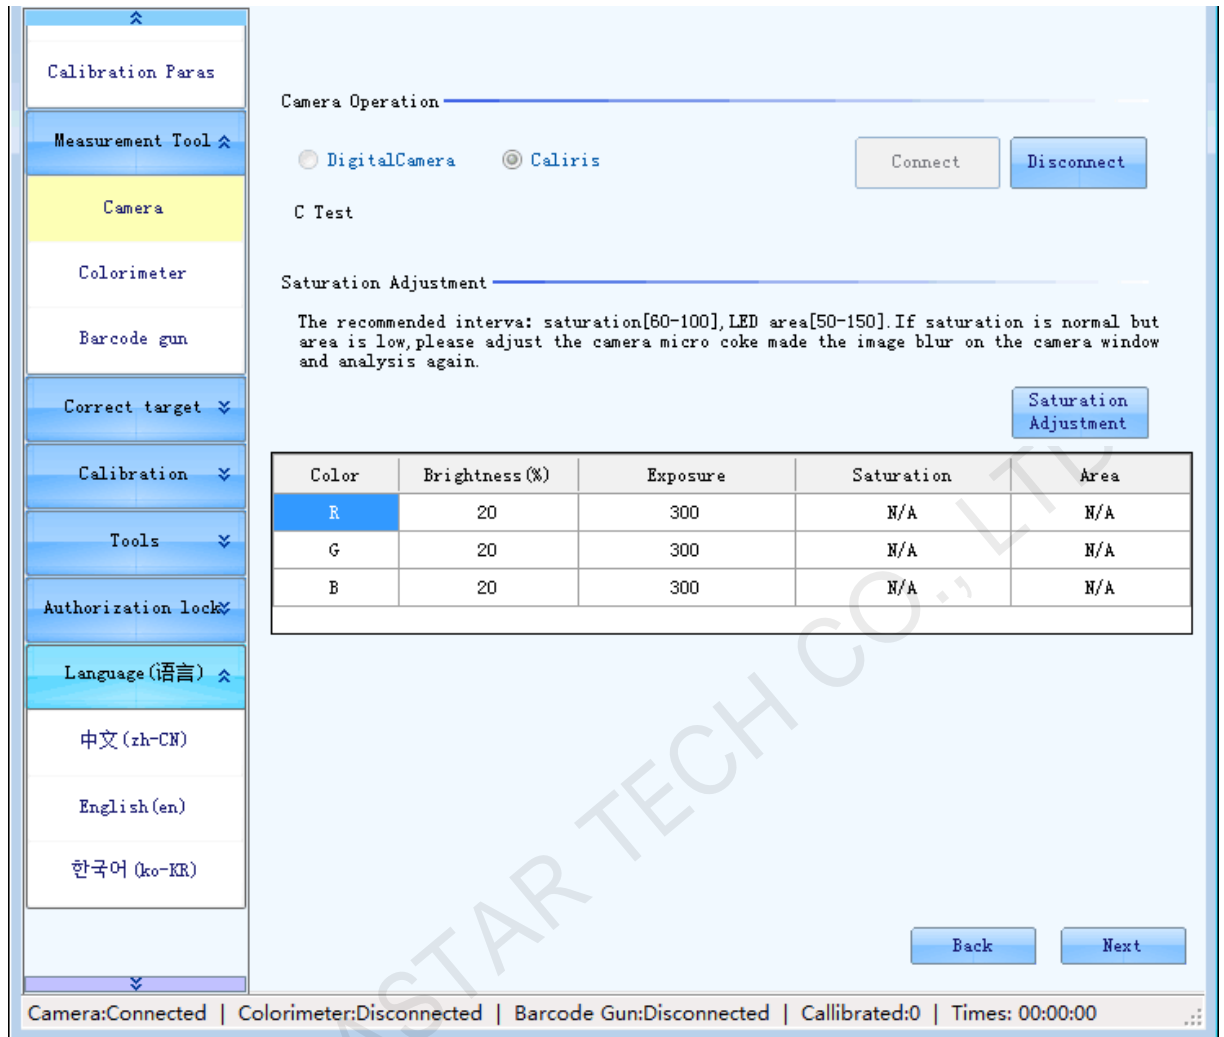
Calibration Paras

Measurement Tool

Camera

Colorimeter

Barcode gun

Correct target

Calibration

Tools

Authorization lock

Language(语言)

中文(zh-CN)

English(en)

한국어 (ko-KR)

Camera Operation

DigitalCamera Caliris

Connect Disconnect

C Test

Saturation Adjustment

The recommended interva: saturation[60-100],LED area[50-150].If saturation is normal but area is low,please adjust the camera micro coke made the image blur on the camera window and analysis again.

Saturation Adjustment

| Color | Brightness(%) | Exposure | Saturation | Area |
|---|---|---|---|---|
| R | 20 | 300 | N/A | N/A |
| G | 20 | 300 | N/A | N/A |
| B | 20 | 300 | N/A | N/A |

Back Next

Camera:Connected | Colorimeter:Disconnected | Barcode Gun:Disconnected | Callibrated:0 | Times: 00:00:00

ASTAR TECH CO., LTD